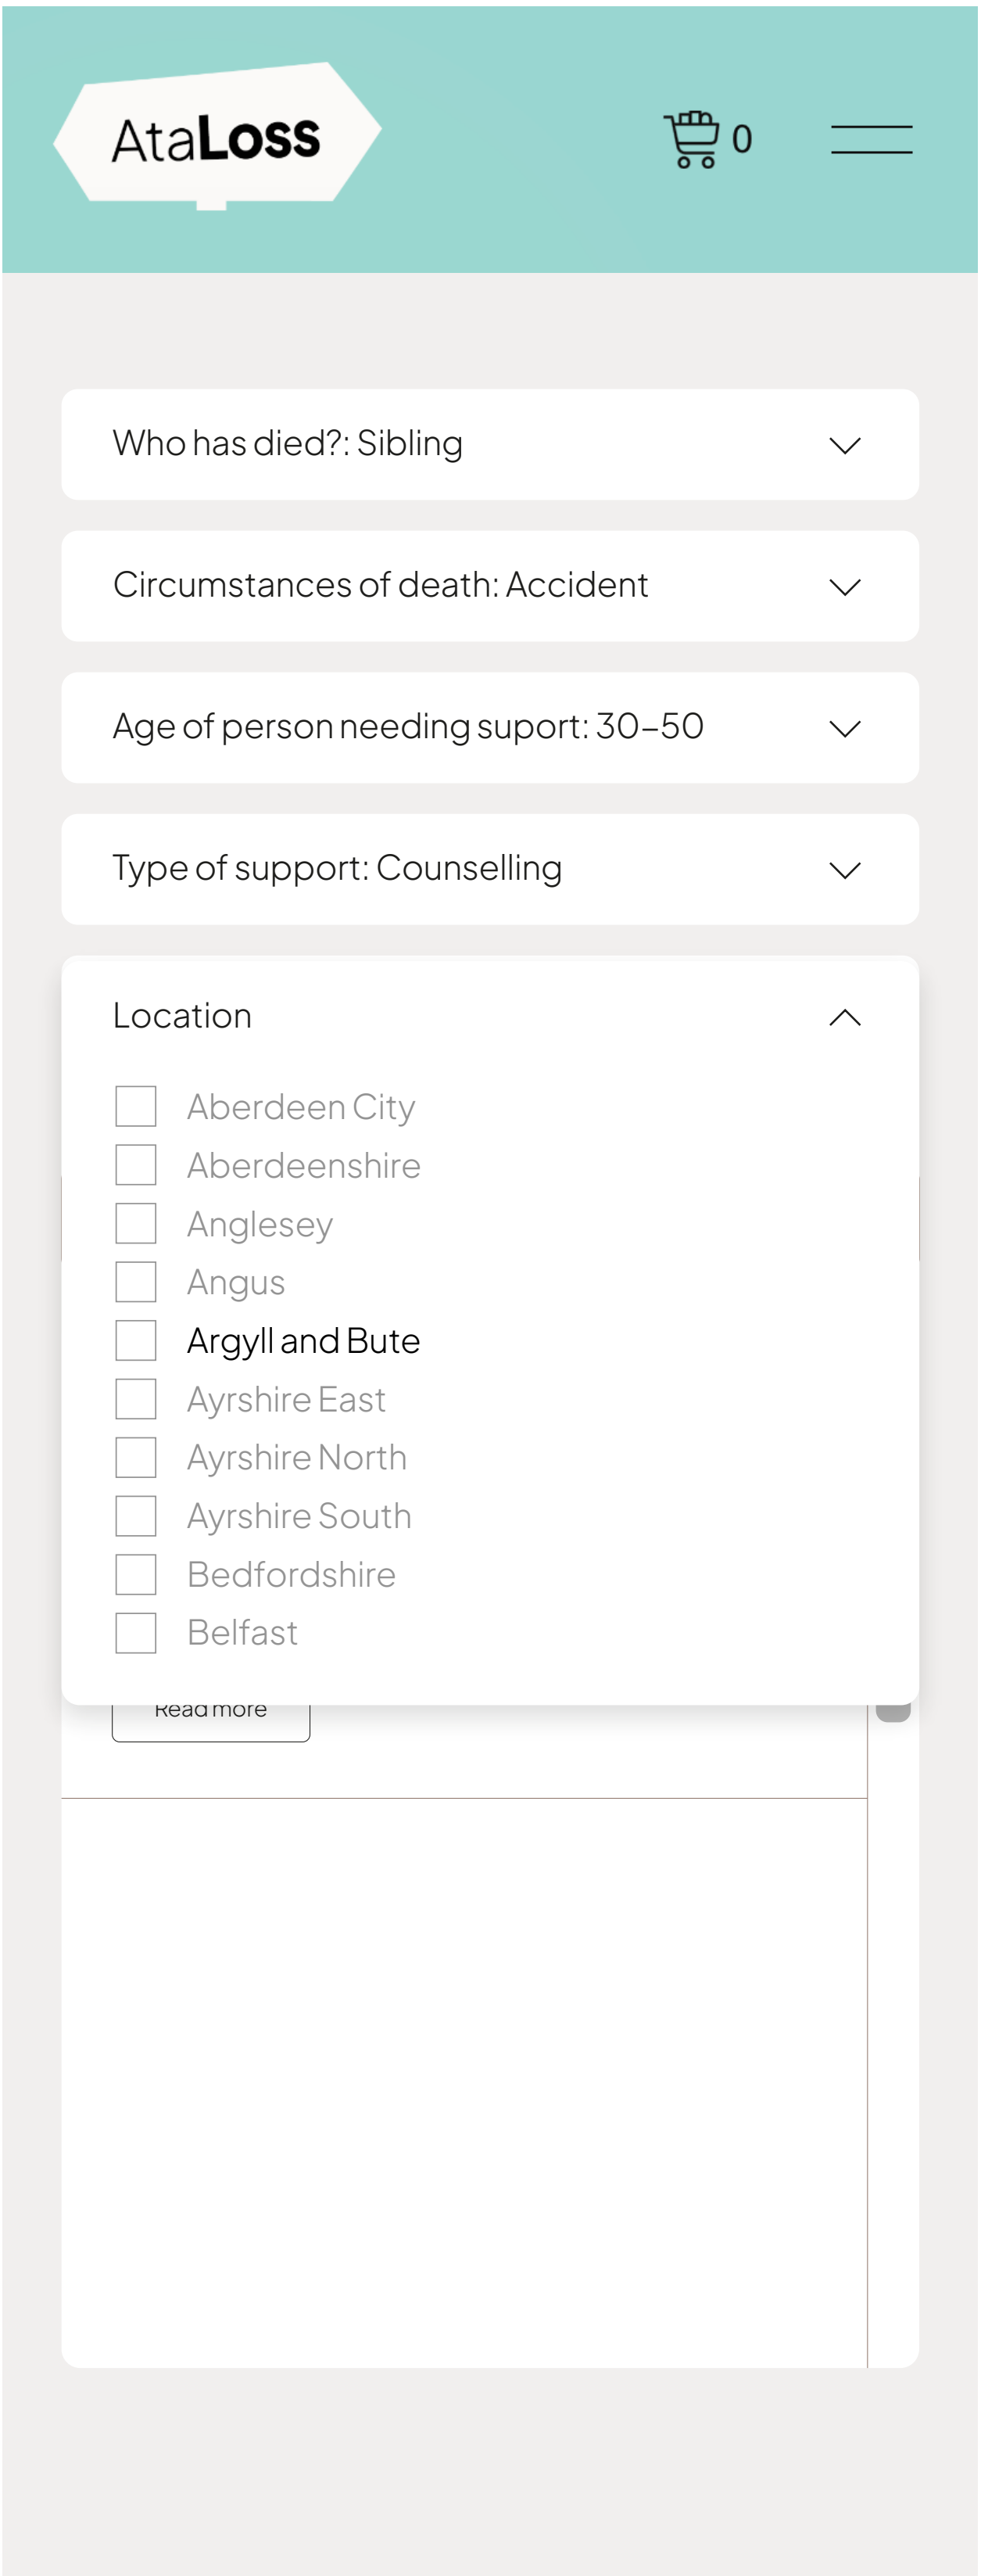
AtaLoss

0

Who has died?: Sibling

Circumstances of death: Accident

Age of person needing suport: 30–50

Type of support: Counselling

Location

Aberdeen City
Aberdeenshire
Anglesey
Angus
Argyll and Bute
Ayrshire East
Ayrshire North
Ayrshire South
Bedfordshire
Belfast

Read more